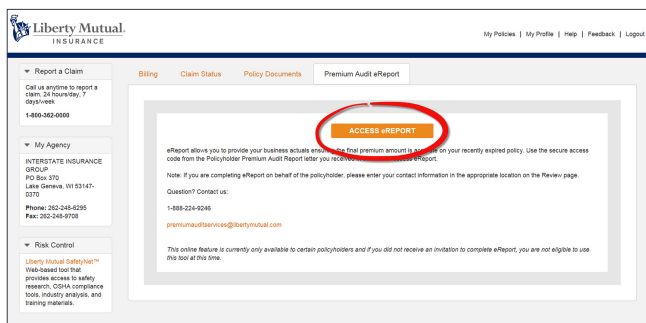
Liberty Mutual.
INSURANCE

My Policies | My Profile | Help | Feedback | Logout

Report a Claim

Call us anytime to report a claim, 24 hours/day, 7 days/week

1-800-362-0000

My Agency

INTERSTATE INSURANCE GROUP
PO Box 370
Lake Geneva, WI 53147-0370

Phone: 262-248-6295
Fax: 262-248-9708

Risk Control

Liberty Mutual SafetyNet™
Web-based tool that provides access to safety research, OSHA compliance tools, industry analysis, and training materials.

Billing | Claim Status | Policy Documents | Premium Audit eReport

ACCESS eREPORT

eReport allows you to provide your business actuals ensure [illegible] final premium amount is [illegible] on your recently expired policy. Use the secure access code from the Policyholder Premium Audit Report letter you received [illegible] eReport.

Note: If you are completing eReport on behalf of the policyholder, please enter your contact information in the appropriate location on the Review page.

Question? Contact us:

1-888-224-9246

premiumauditservices@libertymutual.com

This online feature is currently only available to certain policyholders and if you did not receive an invitation to complete eReport, you are not eligible to use this tool at this time.